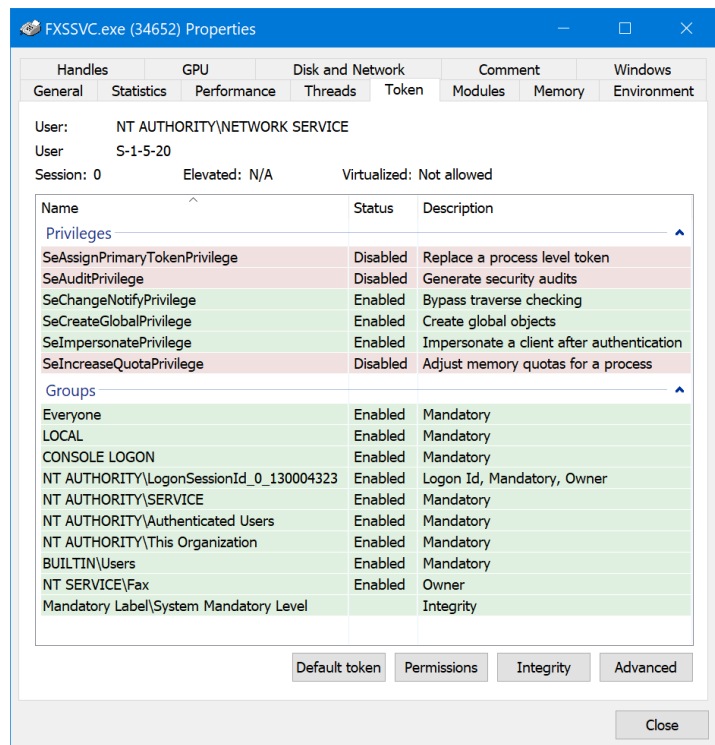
FXSSVC.exe (34652) Properties

Handles | GPU | Disk and Network | Comment | Windows
General | Statistics | Performance | Threads | Token | Modules | Memory | Environment

User: NT AUTHORITY\NETWORK SERVICE
User S-1-5-20
Session: 0 Elevated: N/A Virtualized: Not allowed

| Name | Status | Description |
|---|---|---|
| Privileges | | |
| SeAssignPrimaryTokenPrivilege | Disabled | Replace a process level token |
| SeAuditPrivilege | Disabled | Generate security audits |
| SeChangeNotifyPrivilege | Enabled | Bypass traverse checking |
| SeCreateGlobalPrivilege | Enabled | Create global objects |
| SeImpersonatePrivilege | Enabled | Impersonate a client after authentication |
| SeIncreaseQuotaPrivilege | Disabled | Adjust memory quotas for a process |
| Groups | | |
| Everyone | Enabled | Mandatory |
| LOCAL | Enabled | Mandatory |
| CONSOLE LOGON | Enabled | Mandatory |
| NT AUTHORITY\LogonSessionId_0_130004323 | Enabled | Logon Id, Mandatory, Owner |
| NT AUTHORITY\SERVICE | Enabled | Mandatory |
| NT AUTHORITY\Authenticated Users | Enabled | Mandatory |
| NT AUTHORITY\This Organization | Enabled | Mandatory |
| BUILTIN\Users | Enabled | Mandatory |
| NT SERVICE\Fax | Enabled | Owner |
| Mandatory Label\System Mandatory Level | | Integrity |

Default token | Permissions | Integrity | Advanced

Close